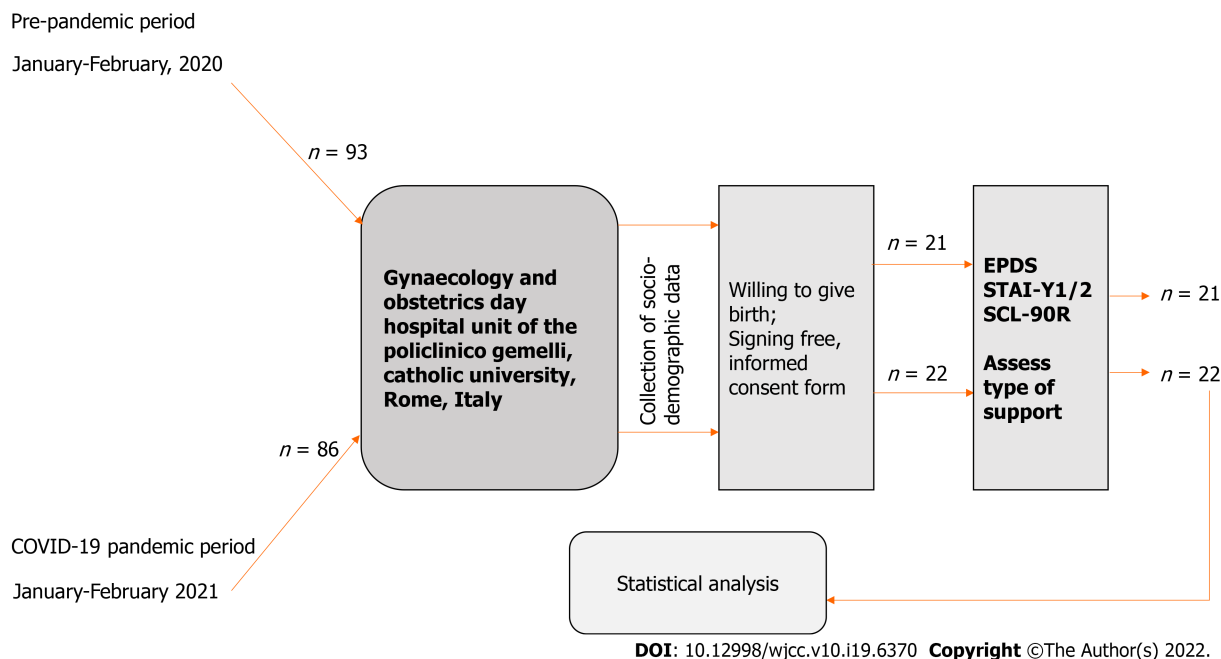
Pre-pandemic period

January-February, 2020

$n$ = 93

Gynaecology and obstetrics day hospital unit of the policlinico gemelli, catholic university, Rome, Italy

$n$ = 86

COVID-19 pandemic period

January-February 2021

Collection of socio-demographic data

Willing to give birth;
Signing free, informed consent form

$n$ = 21

$n$ = 22

EPDS
STAI-Y1/2
SCL-90R

Assess type of support

$n$ = 21

$n$ = 22

Statistical analysis

DOI: 10.12998/wjcc.v10.i19.6370 Copyright ©The Author(s) 2022.